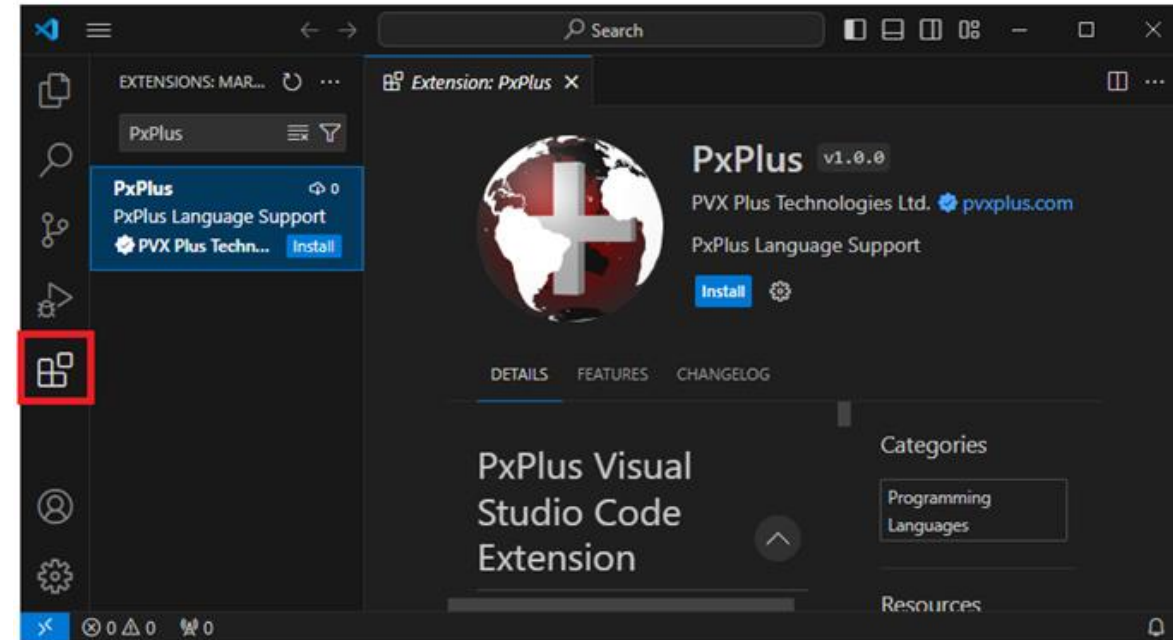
Search

EXTENSIONS: MAR...

PxPlus

PxPlus
0
PxPlus Language Support
PVX Plus Techn...
Install

Extension: PxPlus

PxPlus v1.0.0
PVX Plus Technologies Ltd. pvxplus.com
PxPlus Language Support
Install

DETAILS FEATURES CHANGELOG

PxPlus Visual Studio Code Extension

Categories
Programming Languages

Resources

0 0 0